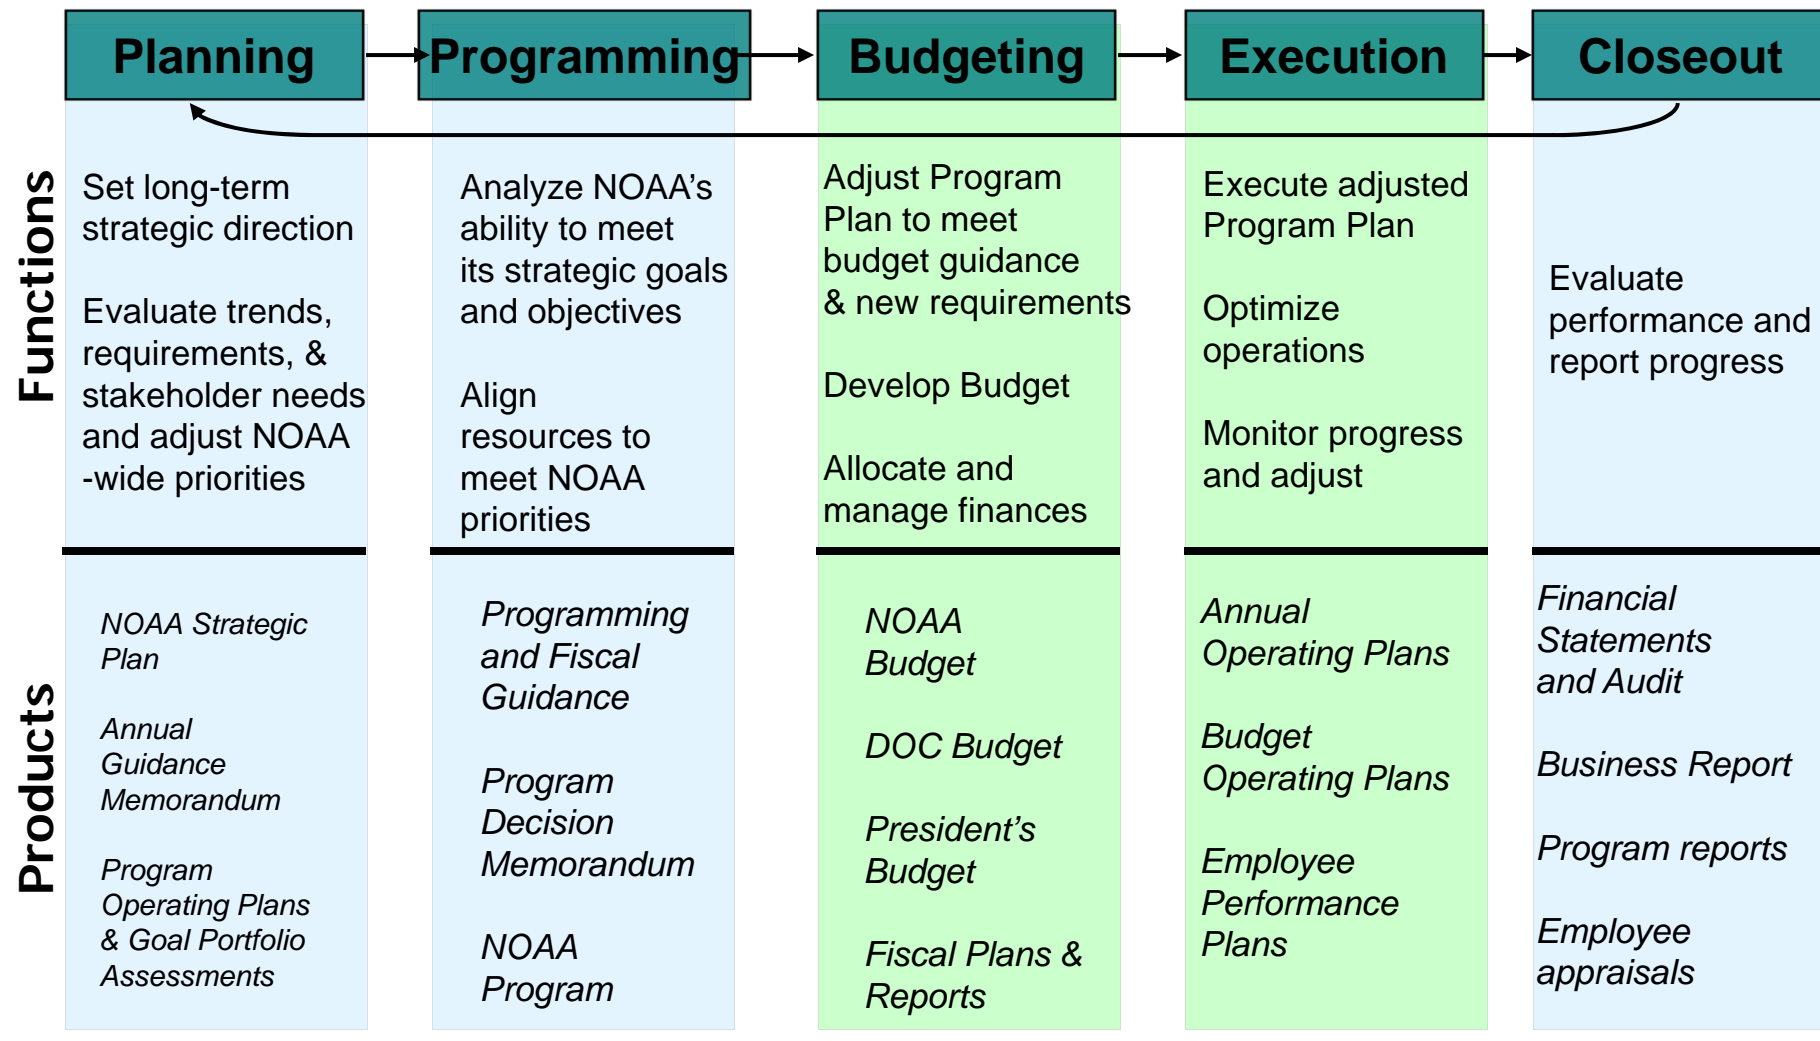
Planning

Programming

Budgeting

Execution

Closeout

Functions

Set long-term strategic direction

Evaluate trends, requirements, & stakeholder needs and adjust NOAA -wide priorities

Analyze NOAA's ability to meet its strategic goals and objectives

Align resources to meet NOAA priorities

Adjust Program Plan to meet budget guidance & new requirements

Develop Budget

Allocate and manage finances

Execute adjusted Program Plan

Optimize operations

Monitor progress and adjust

Evaluate performance and report progress

Products

NOAA Strategic Plan

Annual Guidance Memorandum

Program Operating Plans & Goal Portfolio Assessments

Programming and Fiscal Guidance

Program Decision Memorandum

NOAA Program

NOAA Budget

DOC Budget

President's Budget

Fiscal Plans & Reports

Annual Operating Plans

Budget Operating Plans

Employee Performance Plans

Financial Statements and Audit

Business Report

Program reports

Employee appraisals